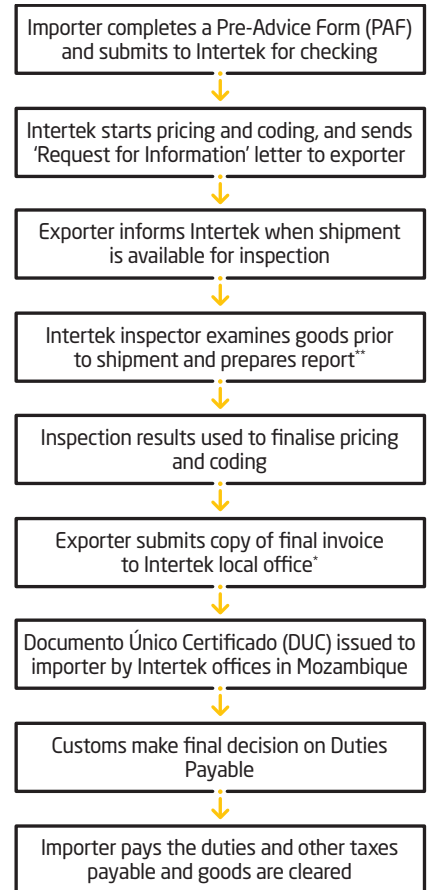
Importer completes a Pre-Advice Form (PAF) and submits to Intertek for checking

Intertek starts pricing and coding, and sends 'Request for Information' letter to exporter

Exporter informs Intertek when shipment is available for inspection

Intertek inspector examines goods prior to shipment and prepares report**

Inspection results used to finalise pricing and coding

Exporter submits copy of final invoice to Intertek local office*

Documento Único Certificado (DUC) issued to importer by Intertek offices in Mozambique

Customs make final decision on Duties Payable

Importer pays the duties and other taxes payable and goods are cleared